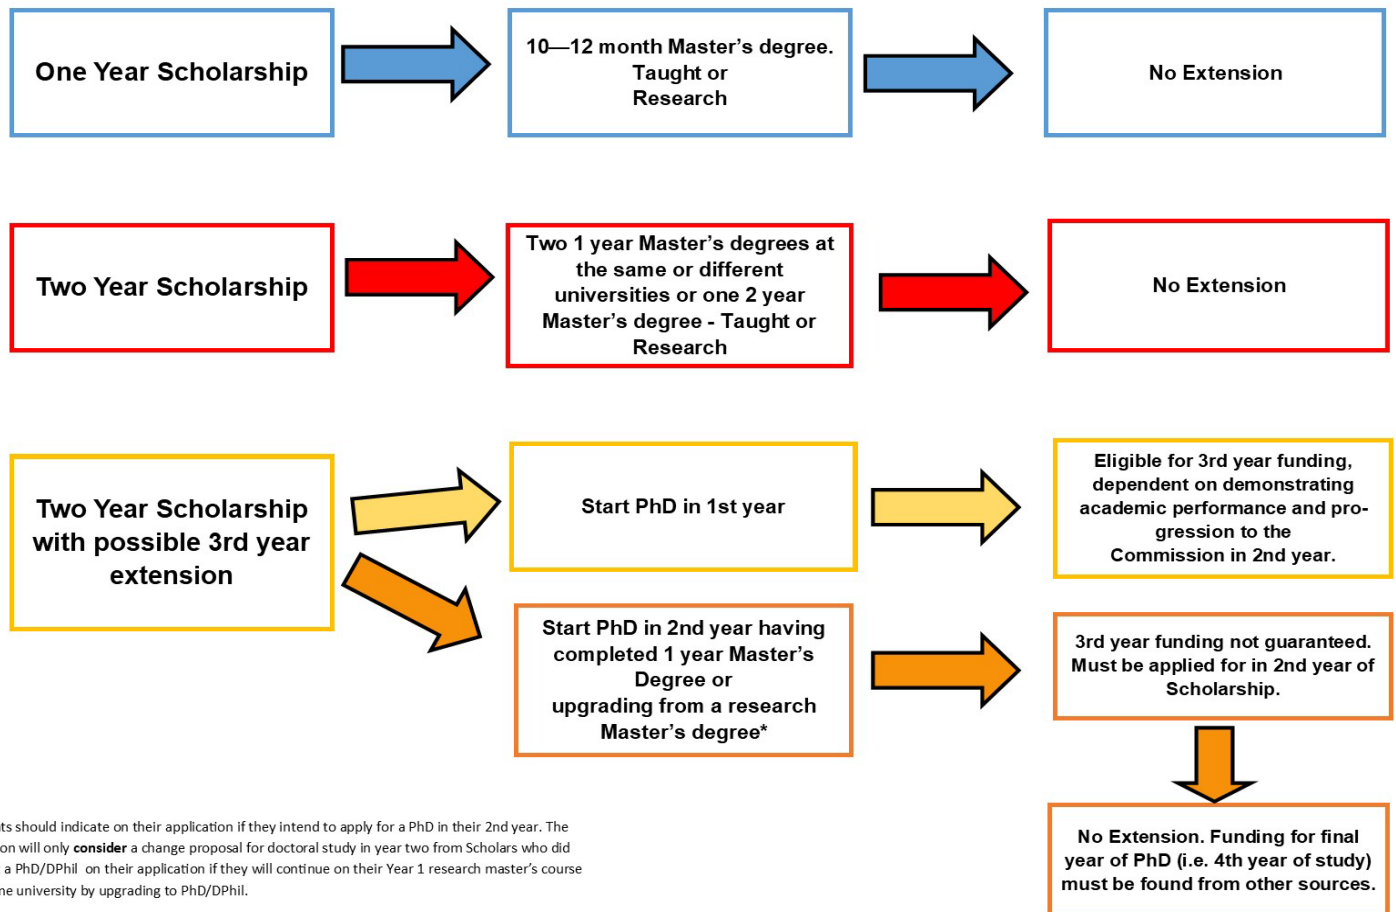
One Year Scholarship

10—12 month Master's degree. Taught or Research

No Extension

Two Year Scholarship

Two 1 year Master's degrees at the same or different universities or one 2 year Master's degree - Taught or Research

No Extension

Two Year Scholarship with possible 3rd year extension

Start PhD in 1st year

Eligible for 3rd year funding, dependent on demonstrating academic performance and progression to the Commission in 2nd year.

Start PhD in 2nd year having completed 1 year Master's Degree or upgrading from a research Master's degree*

3rd year funding not guaranteed. Must be applied for in 2nd year of Scholarship.

No Extension. Funding for final year of PhD (i.e. 4th year of study) must be found from other sources.

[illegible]ts should indicate on their application if they intend to apply for a PhD in their 2nd year. The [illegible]on will only consider a change proposal for doctoral study in year two from Scholars who did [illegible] a PhD/DPhil on their application if they will continue on their Year 1 research master's course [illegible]ne university by upgrading to PhD/DPhil.